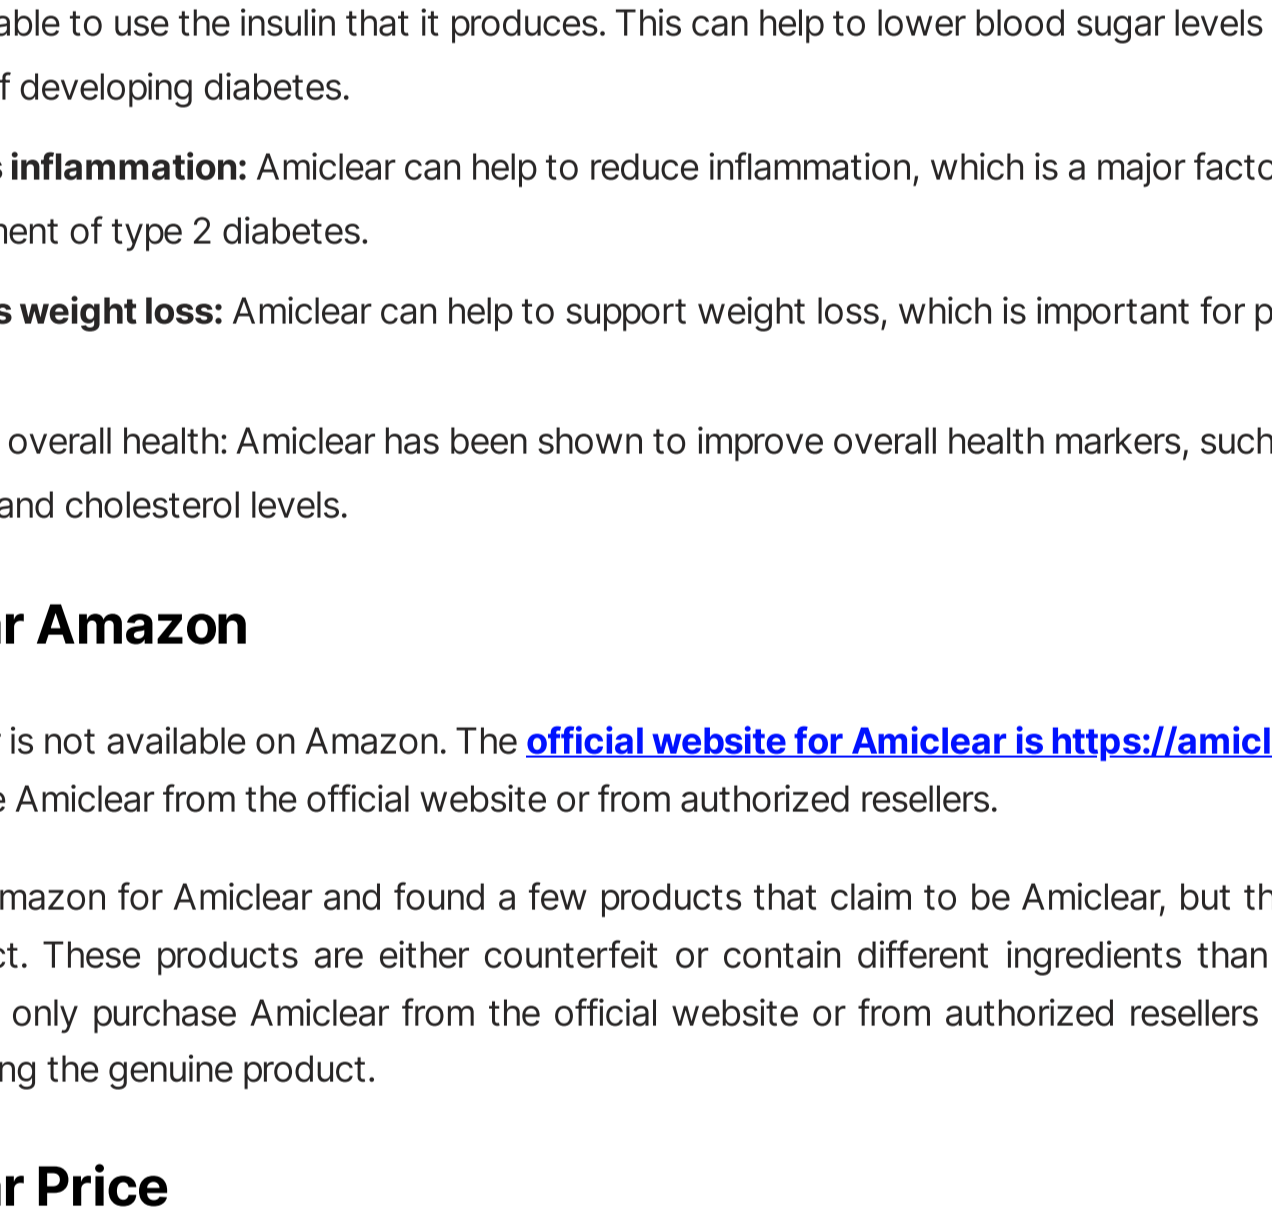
able to use the insulin that it produces. This can help to lower blood sugar levels f developing diabetes.

s inflammation: Amiclear can help to reduce inflammation, which is a major facto nent of type 2 diabetes.

s weight loss: Amiclear can help to support weight loss, which is important for p

overall health: Amiclear has been shown to improve overall health markers, such and cholesterol levels.

r Amazon

is not available on Amazon. The official website for Amiclear is https://amicl e Amiclear from the official website or from authorized resellers.

mazon for Amiclear and found a few products that claim to be Amiclear, but th ct. These products are either counterfeit or contain different ingredients than only purchase Amiclear from the official website or from authorized resellers ng the genuine product.

r Price